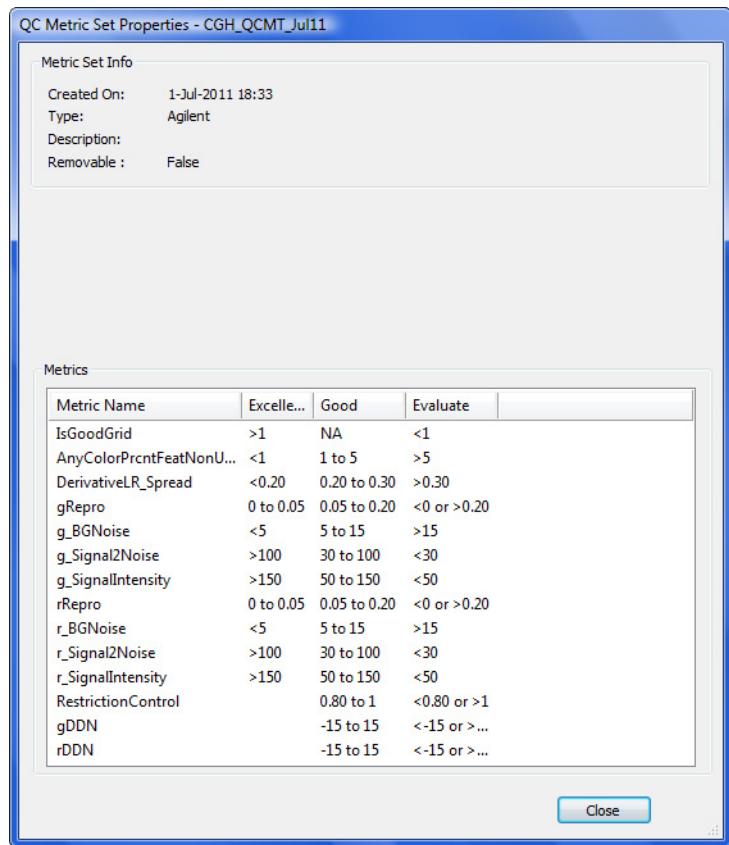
QC Metric Set Properties - CGH_QCMT_Jul11

Metric Set Info

Created On: 1-Jul-2011 18:33
Type: Agilent
Description:
Removable : False

Metrics

| Metric Name | Excelle... | Good | Evaluate |
|---|---|---|---|
| IsGoodGrid | >1 | NA | <1 |
| AnyColorPrcntFeatNonU... | <1 | 1 to 5 | >5 |
| DerivativeLR_Spread | <0.20 | 0.20 to 0.30 | >0.30 |
| gRepro | 0 to 0.05 | 0.05 to 0.20 | <0 or >0.20 |
| g_BGNoise | <5 | 5 to 15 | >15 |
| g_Signal2Noise | >100 | 30 to 100 | <30 |
| g_SignalIntensity | >150 | 50 to 150 | <50 |
| rRepro | 0 to 0.05 | 0.05 to 0.20 | <0 or >0.20 |
| r_BGNoise | <5 | 5 to 15 | >15 |
| r_Signal2Noise | >100 | 30 to 100 | <30 |
| r_SignalIntensity | >150 | 50 to 150 | <50 |
| RestrictionControl | | 0.80 to 1 | <0.80 or >1 |
| gDDN | | -15 to 15 | <-15 or >... |
| rDDN | | -15 to 15 | <-15 or >... |

Close